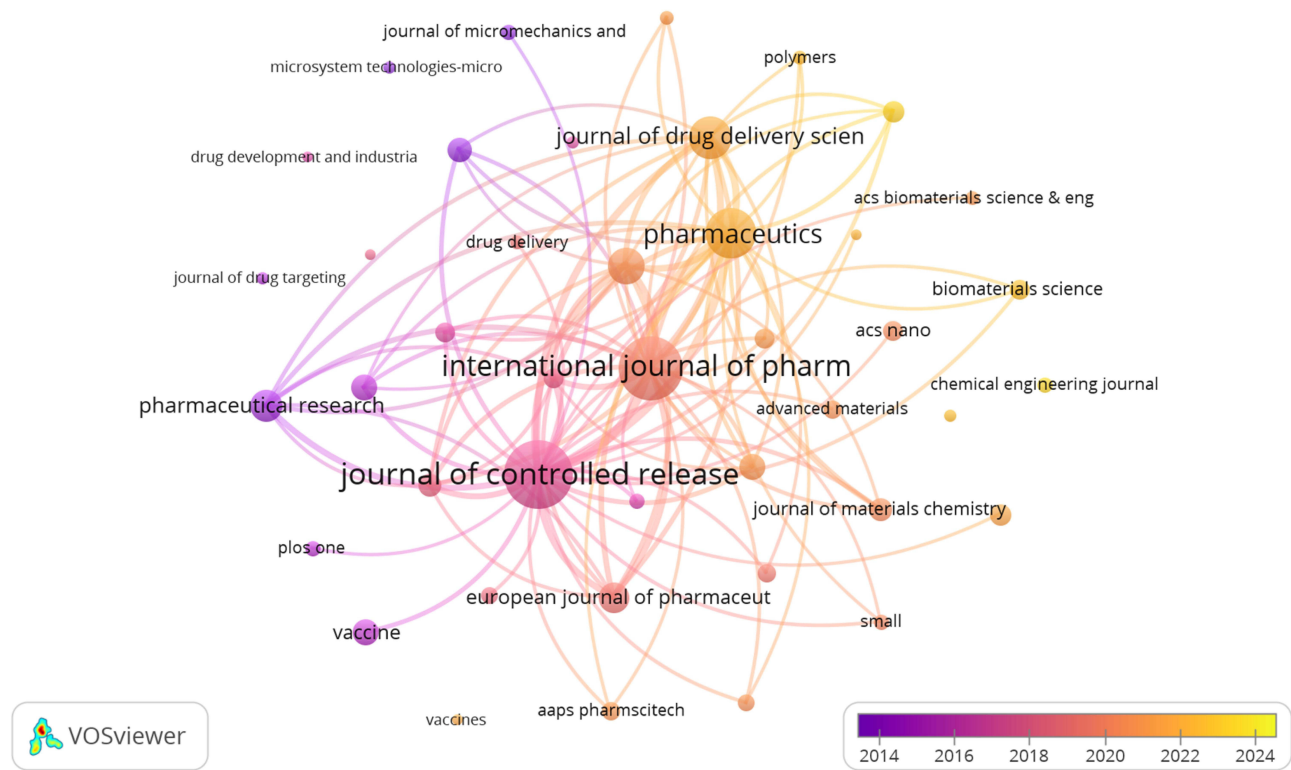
journal of micromechanics and
microsystem technologies-micro
polymers
journal of drug delivery scien
drug development and industria
acs biomaterials science & eng
pharmaceutics
drug delivery
journal of drug targeting
biomaterials science
acs nano
international journal of pharm
chemical engineering journal
pharmaceutical research
advanced materials
journal of controlled release
journal of materials chemistry
plos one
european journal of pharmaceut
small
vaccine
VOSviewer
vaccines
aaps pharmscitech
2014
2016
2018
2020
2022
2024